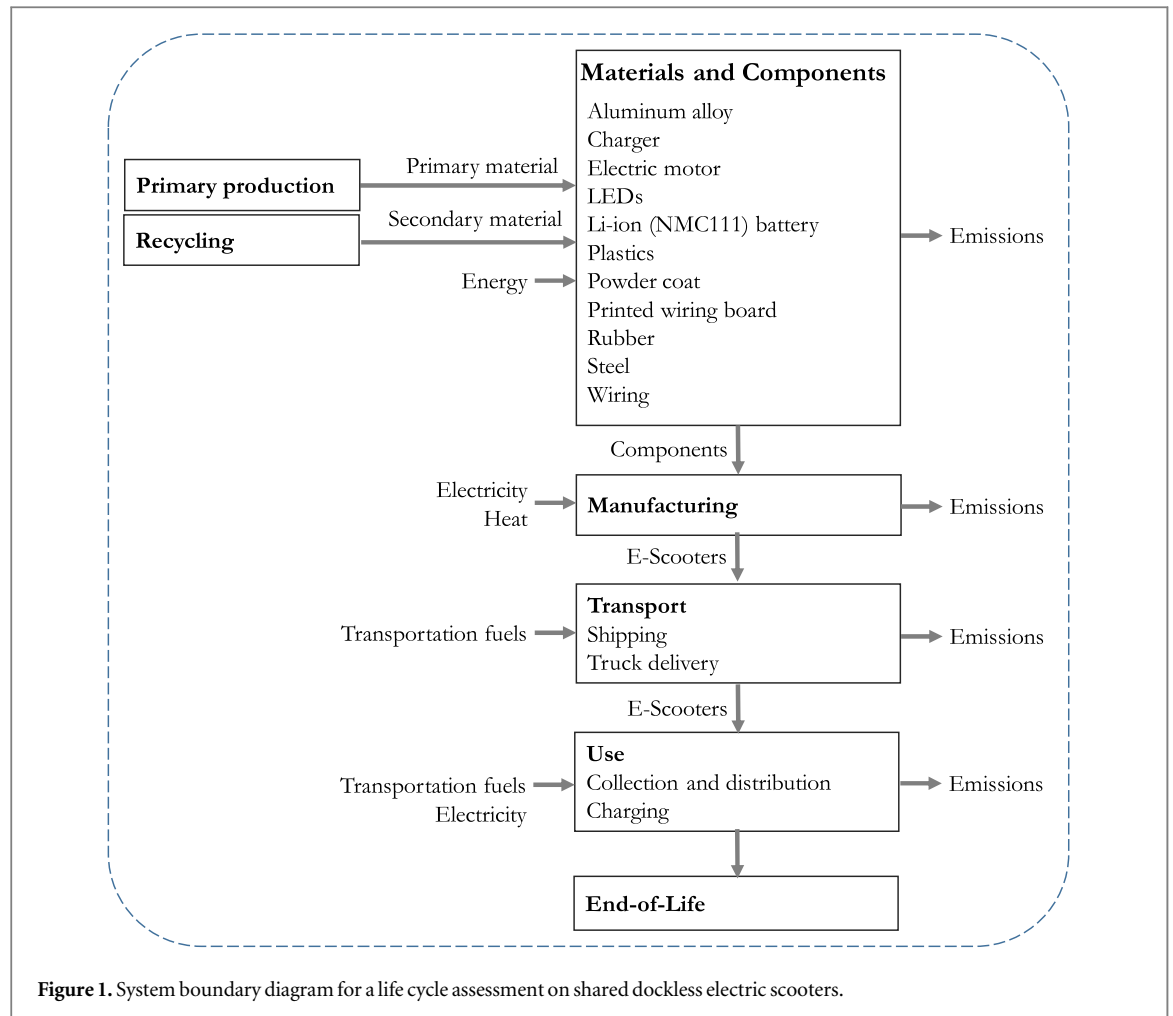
Materials and Components
Aluminum alloy
Charger
Electric motor
LEDs
Li-ion (NMC111) battery
Plastics
Powder coat
Printed wiring board
Rubber
Steel
Wiring

Primary production

Primary material

Recycling

Secondary material

Energy

Emissions

Components

Electricity
Heat

Manufacturing

Emissions

E-Scooters

Transportation fuels

Transport
Shipping
Truck delivery

Emissions

E-Scooters

Transportation fuels
Electricity

Use
Collection and distribution
Charging

Emissions

End-of-Life

**Figure 1.** System boundary diagram for a life cycle assessment on shared dockless electric scooters.